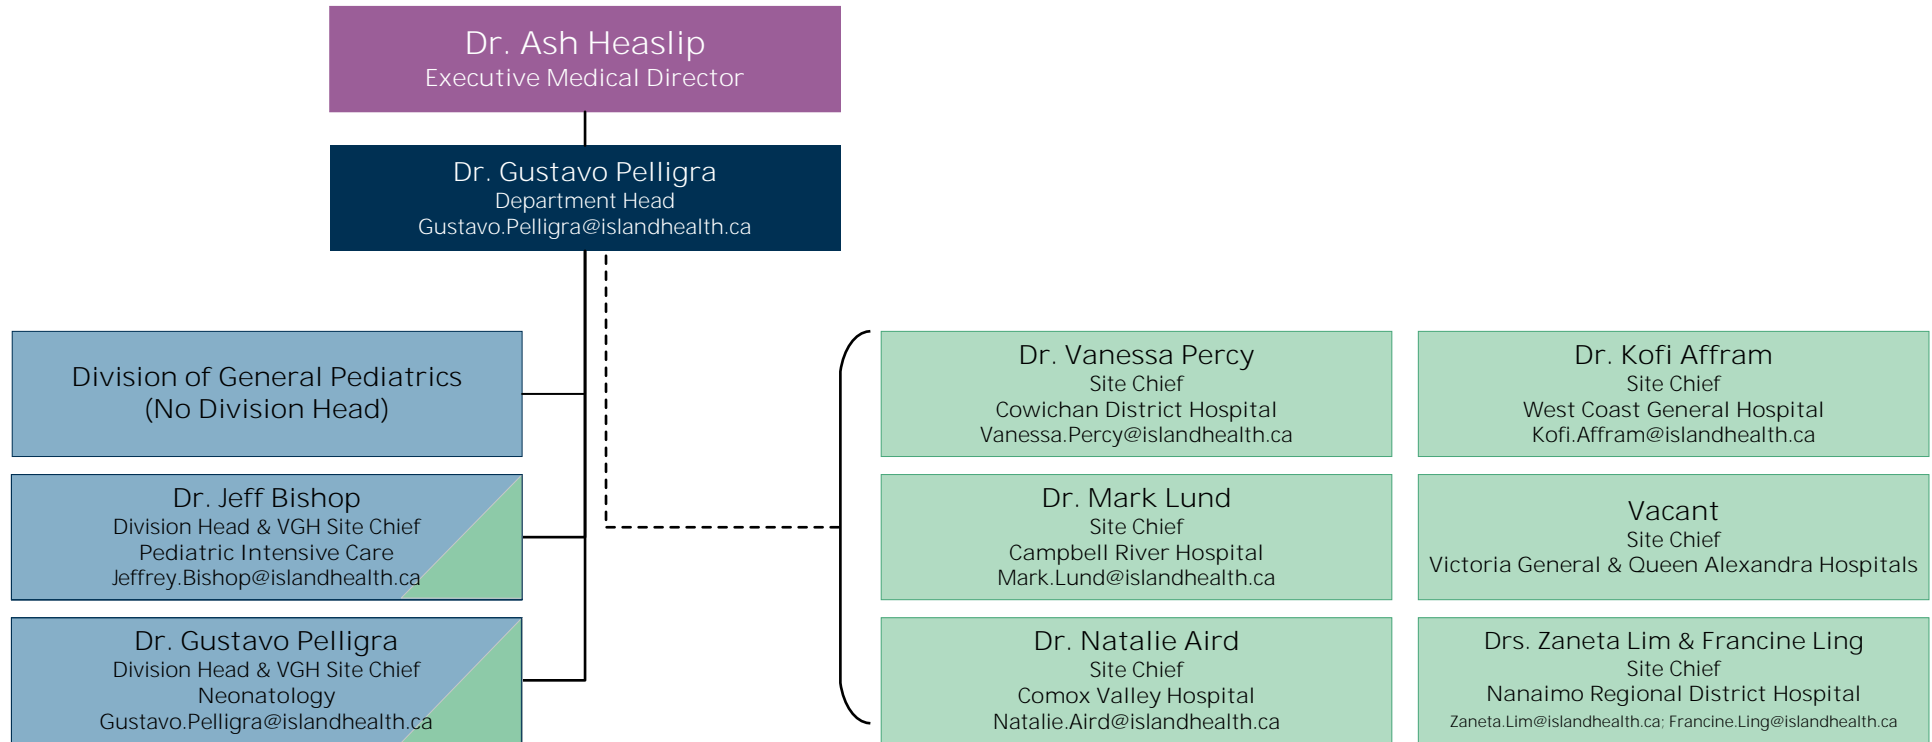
Dr. Ash Heaslip
Executive Medical Director

Dr. Gustavo Pelligra
Department Head
Gustavo.Pelligra@islandhealth.ca

Division of General Pediatrics
(No Division Head)

Dr. Jeff Bishop
Division Head & VGH Site Chief
Pediatric Intensive Care
Jeffrey.Bishop@islandhealth.ca

Dr. Gustavo Pelligra
Division Head & VGH Site Chief
Neonatology
Gustavo.Pelligra@islandhealth.ca

Dr. Vanessa Percy
Site Chief
Cowichan District Hospital
Vanessa.Percy@islandhealth.ca

Dr. Kofi Affram
Site Chief
West Coast General Hospital
Kofi.Affram@islandhealth.ca

Dr. Mark Lund
Site Chief
Campbell River Hospital
Mark.Lund@islandhealth.ca

Vacant
Site Chief
Victoria General & Queen Alexandra Hospitals

Dr. Natalie Aird
Site Chief
Comox Valley Hospital
Natalie.Aird@islandhealth.ca

Drs. Zaneta Lim & Francine Ling
Site Chief
Nanaimo Regional District Hospital
Zaneta.Lim@islandhealth.ca; Francine.Ling@islandhealth.ca